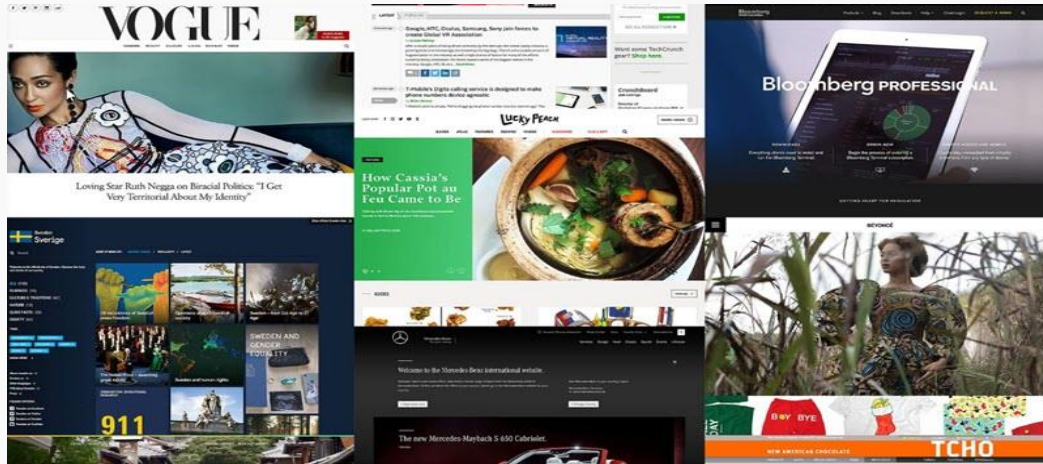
VOGUE

Loving Star Ruth Negga on Biracial Politics: "I Get Very Territorial About My Identity"

LATEST

Google, HTC, Oculus, Samsung, Sony join forces to create Global VR Association

T-Mobile's Digital calling service is designed to make phone numbers device agnostic

Want some TechCrunch gear? Shop here.

CrunchBoard

Bloomberg

Bloomberg PROFESSIONAL

LUCKY PEACH

How Cassia's Popular Pot au Feu Came to Be

Sweden
Sverige

SWEDEN AND GENDER EQUALITY

911

Welcome to the Mercedes-Benz international website.

The new Mercedes-Maybach S 650 Cabriolet.

BEYONCÉ

B♥Y BYE

NEW AMERICAN CHOCOLATE

TCHO